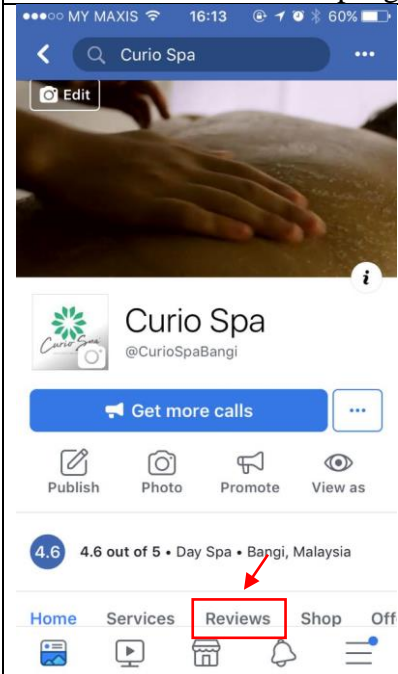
●●●○○ MY MAXIS 16:13 60%

Curio Spa

Edit

i

Curio Spa

Curio Spa
@CurioSpaBangi

Get more calls

···

Publish Photo Promote View as

4.6 4.6 out of 5 • Day Spa • Bangi, Malaysia

Home Services Reviews Shop Off